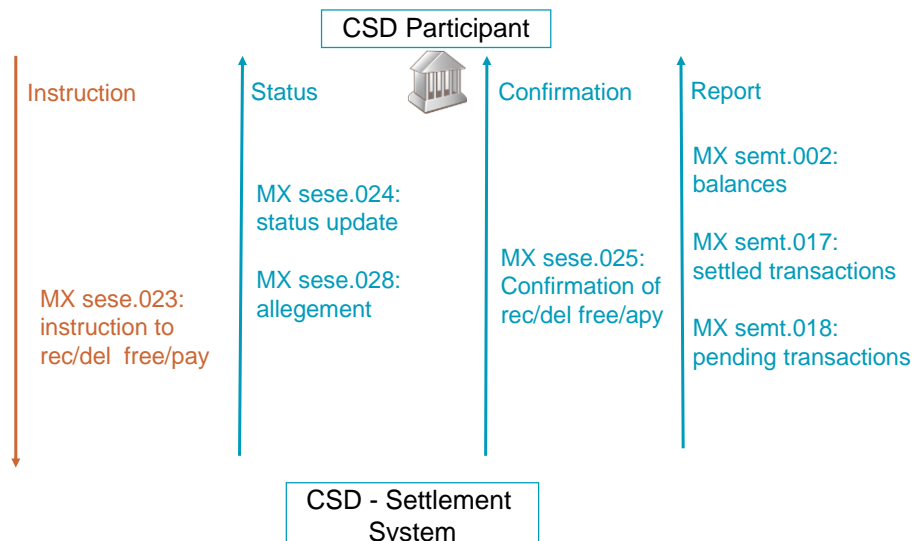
CSD Participant

Instruction

MX sese.023: instruction to rec/del free/pay

Status

MX sese.024: status update

MX sese.028: allegement

Confirmation

MX sese.025: Confirmation of rec/del free/apy

Report

MX semt.002: balances

MX semt.017: settled transactions

MX semt.018: pending transactions

CSD - Settlement System